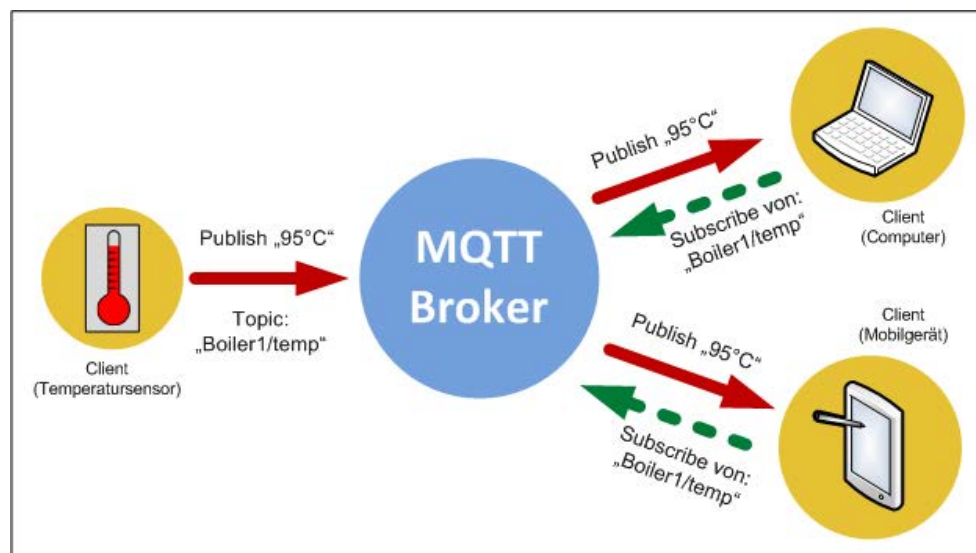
Client
(Temperatursensor)

Publish „95°C“

Topic:
„Boiler1/temp“

MQTT
Broker

Publish „95°C“

Subscribe von:
„Boiler1/temp“

Client
(Computer)

Client
(Mobilgerät)

Publish „95°C“

Subscribe von:
„Boiler1/temp“